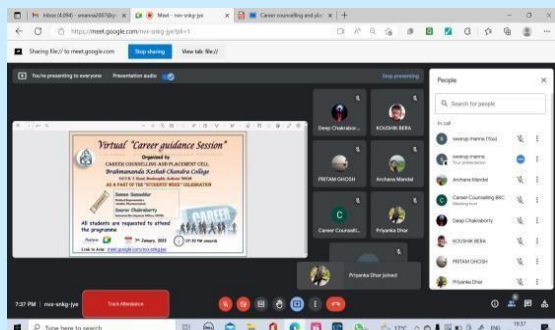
Inbox (4,094) - swarna2007@g
Meet - mrx-snkg-jye
Career counselling and pla
https://meet.google.com/mrx-snkg-jye?pli=1
Sharing file:// to meet.google.com
Stop sharing
Hide
View tab: file://

You're presenting to everyone
Presentation audio
Stop presenting

Virtual "Career guidance Session"
Organized by
CAREER COUNSELLING AND PLACEMENT CELL
Brahmananda Keshab Chandra College
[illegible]
AS A PART OF THE "STUDENTS' WEEK" CELEBRATION
Suman Samaddar
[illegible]
Sourav Chakraborty
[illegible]
All students are requested to attend the programme
CAREER
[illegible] 31 January, 2021 01:30 PM onwards
Link to Join: meet.google.com/mrx-snkg-jye

Deep Chakrabor...
KOUSHIK BERA
PRITAM GHOSH
Archana Mandal
C
Career Counselli...
Priyanka Dhar
Priyanka Dhar joined

People
Search for people
In call
swarup manna (You)
swarup manna
Your presentation
Archana Mandal
Career Counselling BKC
Meeting host
Deep Chakraborty
KOUSHIK BERA
PRITAM GHOSH
Priyanka Dhar

7:37 PM | mrx-snkg-jye
Track Attendance

Type here to search
17°C
ENG
19:37